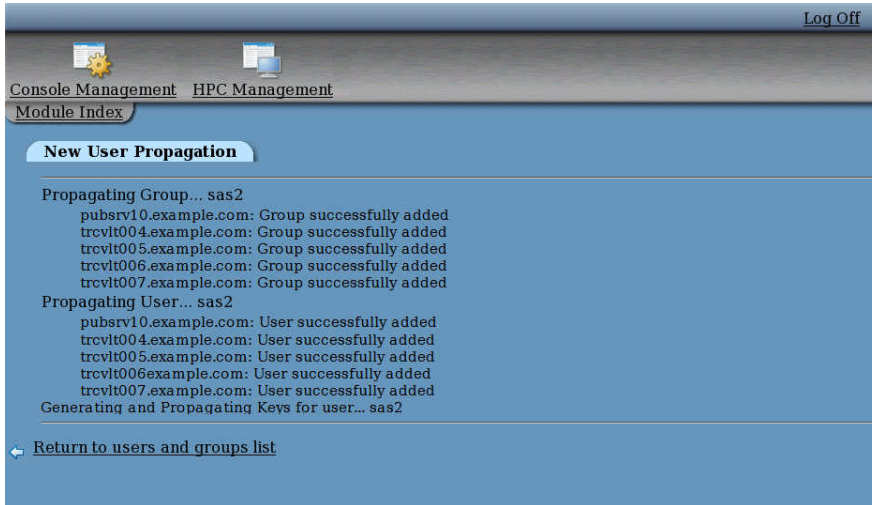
Log Off

Console Management HPC Management

Module Index

New User Propagation

Propagating Group... sas2
pubsrv10.example.com: Group successfully added
trcvlt004.example.com: Group successfully added
trcvlt005.example.com: Group successfully added
trcvlt006.example.com: Group successfully added
trcvlt007.example.com: Group successfully added
Propagating User... sas2
pubsrv10.example.com: User successfully added
trcvlt004.example.com: User successfully added
trcvlt005.example.com: User successfully added
trcvlt006example.com: User successfully added
trcvlt007.example.com: User successfully added
Generating and Propagating Keys for user... sas2

Return to users and groups list